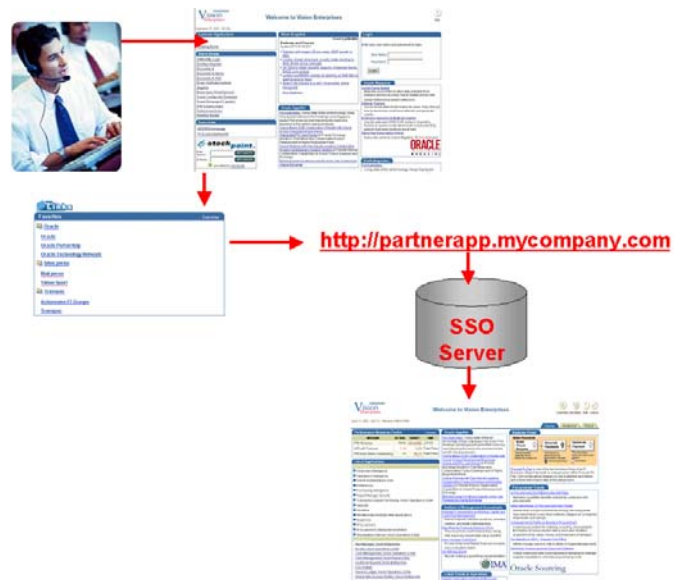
Welcome to Vision Enterprises

ORACLE

Links

Favorites

Oracle

Oracle

Oracle Partnership

Oracle Technology Network

Yahoo pages

Mail server

Yahoo Sport

Company

Automated IT Design

Company

http://partnerapp.mycompany.com

SSO Server

Welcome to Vision Enterprises

Oracle Sourcing